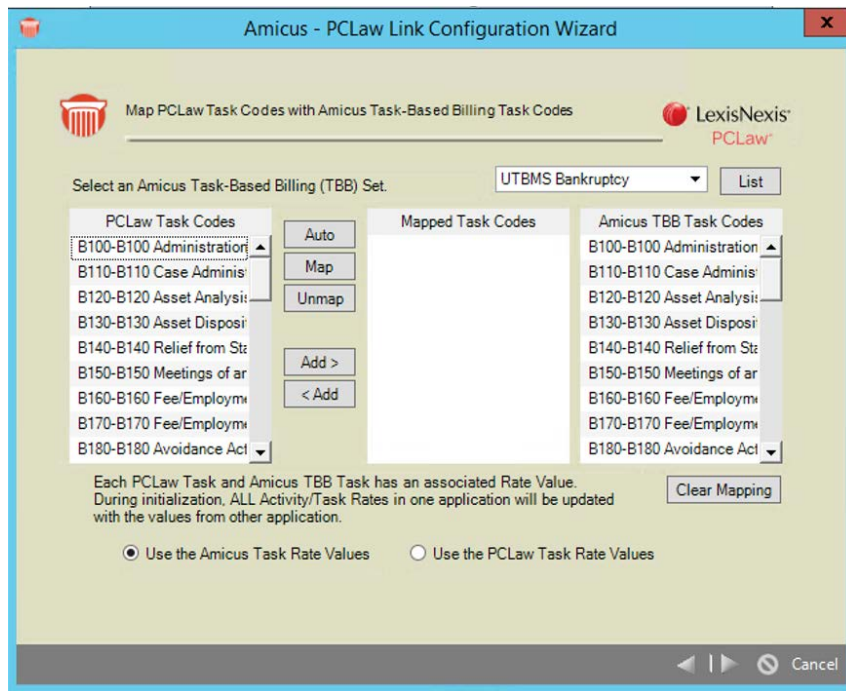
Amicus - PCLaw Link Configuration Wizard

x

Map PCLaw Task Codes with Amicus Task-Based Billing Task Codes

LexisNexis
PCLaw

Select an Amicus Task-Based Billing (TBB) Set.

UTBMS Bankruptcy

List

PCLaw Task Codes

B100-B100 Administration
B110-B110 Case Adminis
B120-B120 Asset Analysis
B130-B130 Asset Disposi
B140-B140 Relief from Sta
B150-B150 Meetings of ar
B160-B160 Fee/Employme
B170-B170 Fee/Employme
B180-B180 Avoidance Act

Auto
Map
Unmap
Add >
< Add

Mapped Task Codes

Amicus TBB Task Codes

B100-B100 Administration
B110-B110 Case Adminis
B120-B120 Asset Analysis
B130-B130 Asset Disposi
B140-B140 Relief from Sta
B150-B150 Meetings of ar
B160-B160 Fee/Employme
B170-B170 Fee/Employme
B180-B180 Avoidance Act

Each PCLaw Task and Amicus TBB Task has an associated Rate Value. During initialization, ALL Activity/Task Rates in one application will be updated with the values from other application.

Clear Mapping

Use the Amicus Task Rate Values

Use the PCLaw Task Rate Values

Cancel